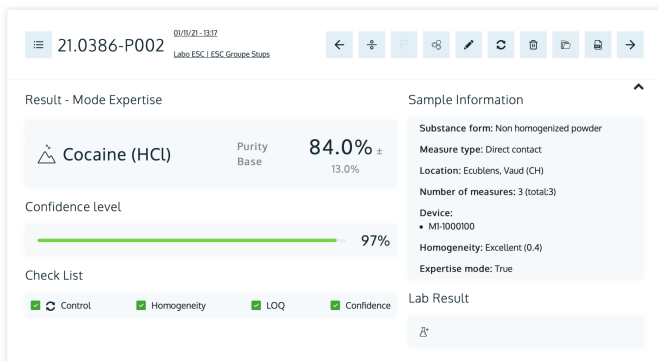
21.0386-P002 01/11/21 - 13:17
Labo ESC | ESC Groupe Stups

Result - Mode Expertise

Cocaine (HCl)

Purity Base

84.0% ±
13.0%

Confidence level

97%

Check List

Control
Homogeneity
LOQ
Confidence

Sample Information

Substance form: Non homogenized powder

Measure type: Direct contact

Location: Ecublens, Vaud (CH)

Number of measures: 3 (total:3)

Device:
• M1-1000100

Homogeneity: Excellent (0.4)

Expertise mode: True

Lab Result